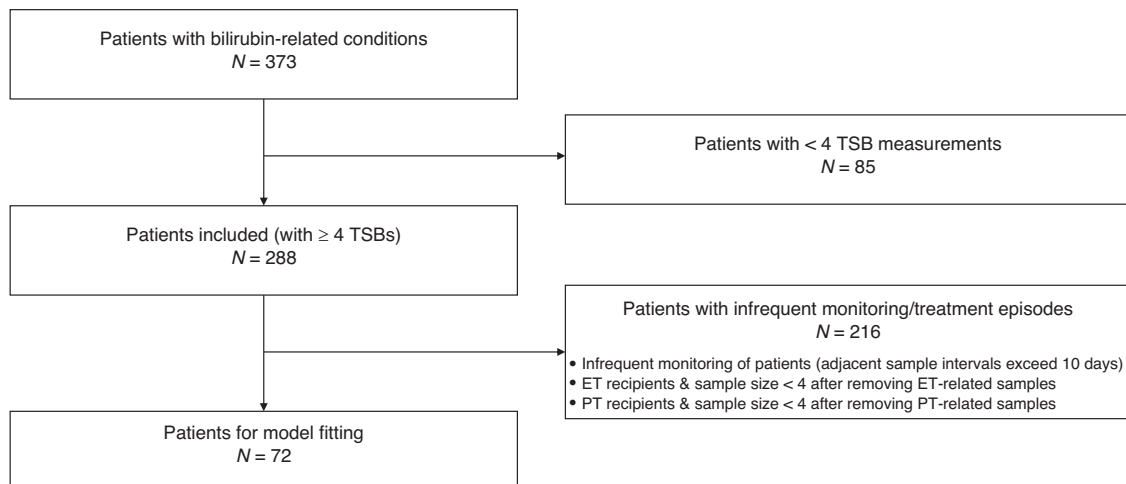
Patients with bilirubin-related conditions
$N = 373$

Patients with < 4 TSB measurements
$N = 85$

Patients included (with $\geq$ 4 TSBs)
$N = 288$

Patients with infrequent monitoring/treatment episodes
$N = 216$

• Infrequent monitoring of patients (adjacent sample intervals exceed 10 days)
• ET recipients & sample size < 4 after removing ET-related samples
• PT recipients & sample size < 4 after removing PT-related samples

Patients for model fitting
$N = 72$